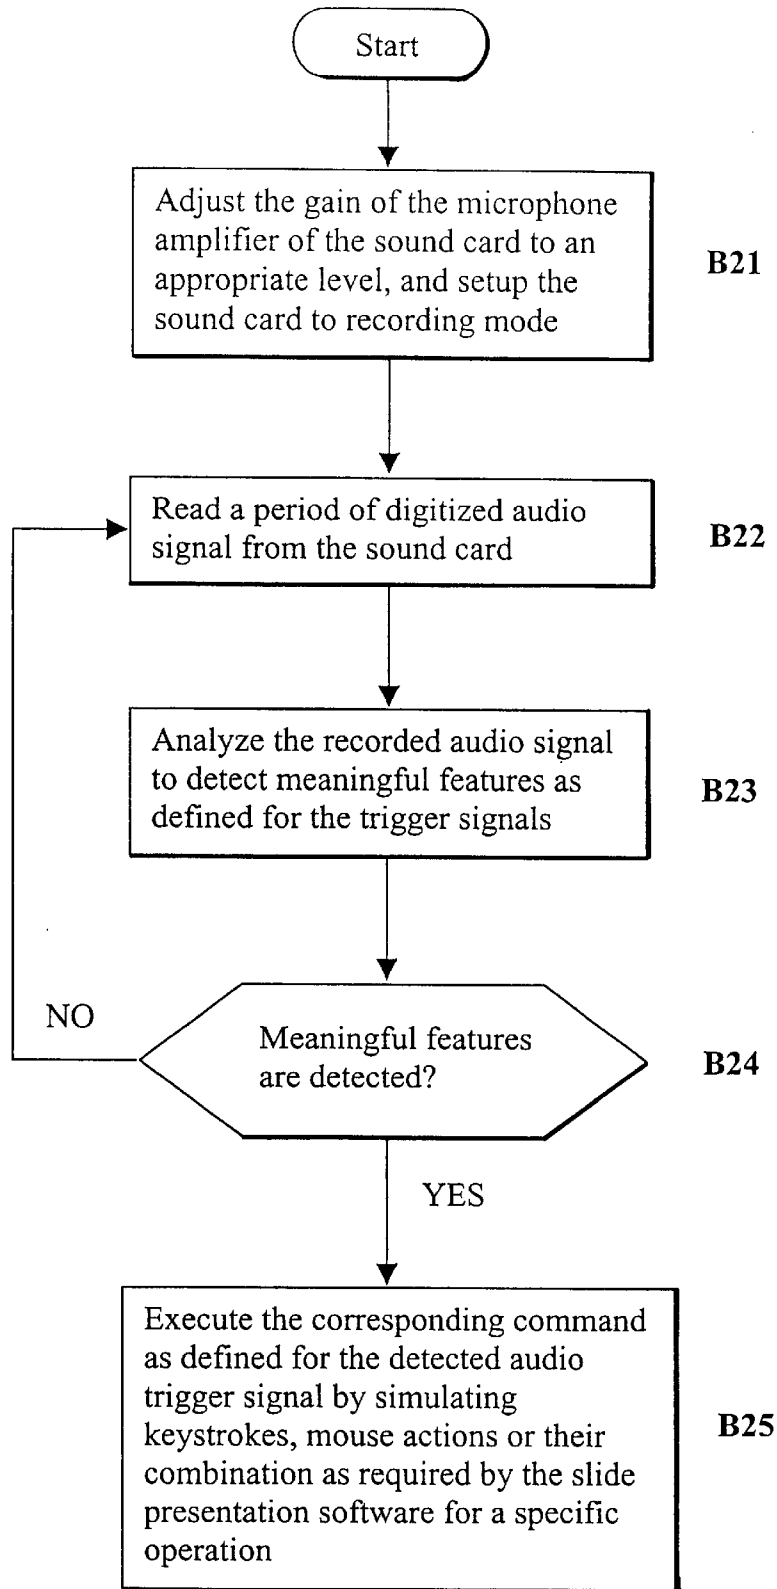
Start

Adjust the gain of the microphone amplifier of the sound card to an appropriate level, and setup the sound card to recording mode

B21

Read a period of digitized audio signal from the sound card

B22

Analyze the recorded audio signal to detect meaningful features as defined for the trigger signals

B23

NO

Meaningful features are detected?

B24

YES

Execute the corresponding command as defined for the detected audio trigger signal by simulating keystrokes, mouse actions or their combination as required by the slide presentation software for a specific operation

B25